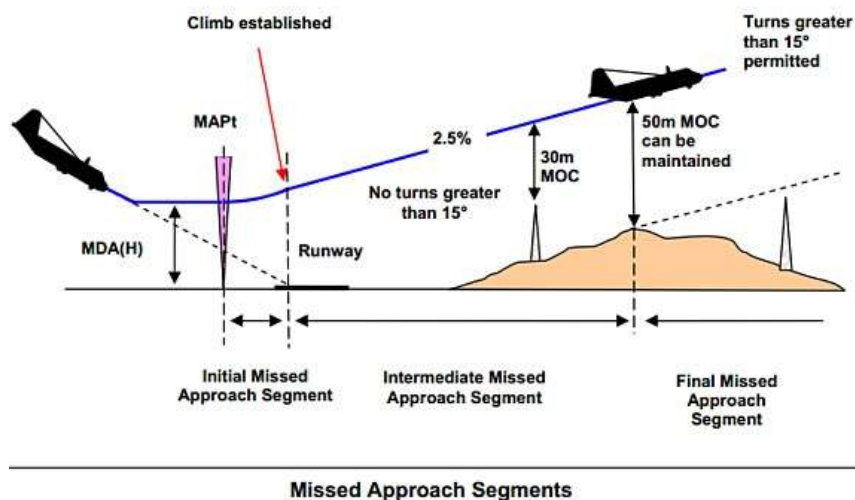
Climb established

Turns greater than 15° permitted

MAPt

2.5%

30m MOC

50m MOC can be maintained

No turns greater than 15°

MDA(H)

Runway

Initial Missed Approach Segment

Intermediate Missed Approach Segment

Final Missed Approach Segment

Missed Approach Segments